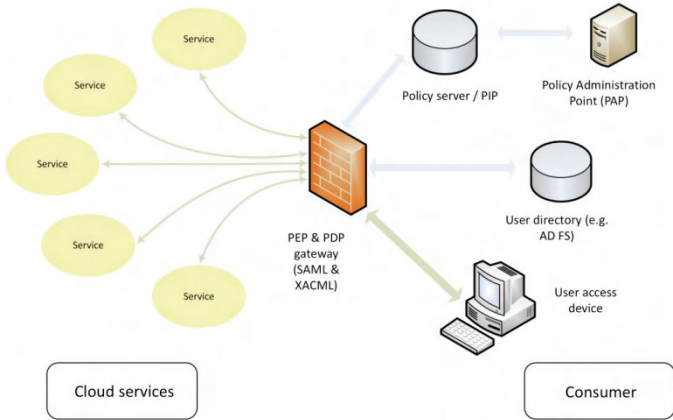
Service

Service

Service

Service

Service

Policy server / PIP

Policy Administration Point (PAP)

User directory (e.g. AD FS)

PEP & PDP gateway (SAML & XACML)

User access device

Cloud services

Consumer